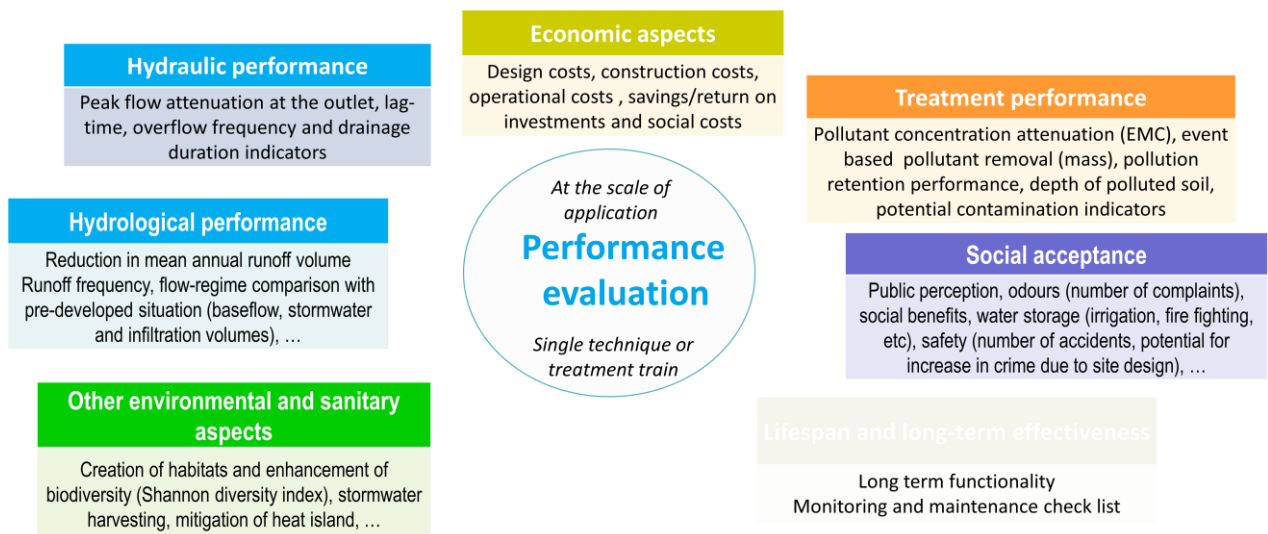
Economic aspects

Design costs, construction costs, operational costs , savings/return on investments and social costs

Hydraulic performance

Peak flow attenuation at the outlet, lag-time, overflow frequency and drainage duration indicators

Treatment performance

Pollutant concentration attenuation (EMC), event based pollutant removal (mass), pollution retention performance, depth of polluted soil, potential contamination indicators

Hydrological performance

Reduction in mean annual runoff volume
Runoff frequency, flow-regime comparison with pre-developed situation (baseflow, stormwater and infiltration volumes), …

At the scale of application

Performance evaluation

Single technique or treatment train

Social acceptance

Public perception, odours (number of complaints), social benefits, water storage (irrigation, fire fighting, etc), safety (number of accidents, potential for increase in crime due to site design), …

Other environmental and sanitary aspects

Creation of habitats and enhancement of biodiversity (Shannon diversity index), stormwater harvesting, mitigation of heat island, …

Lifespan and long-term effectiveness

Long term functionality
Monitoring and maintenance check list